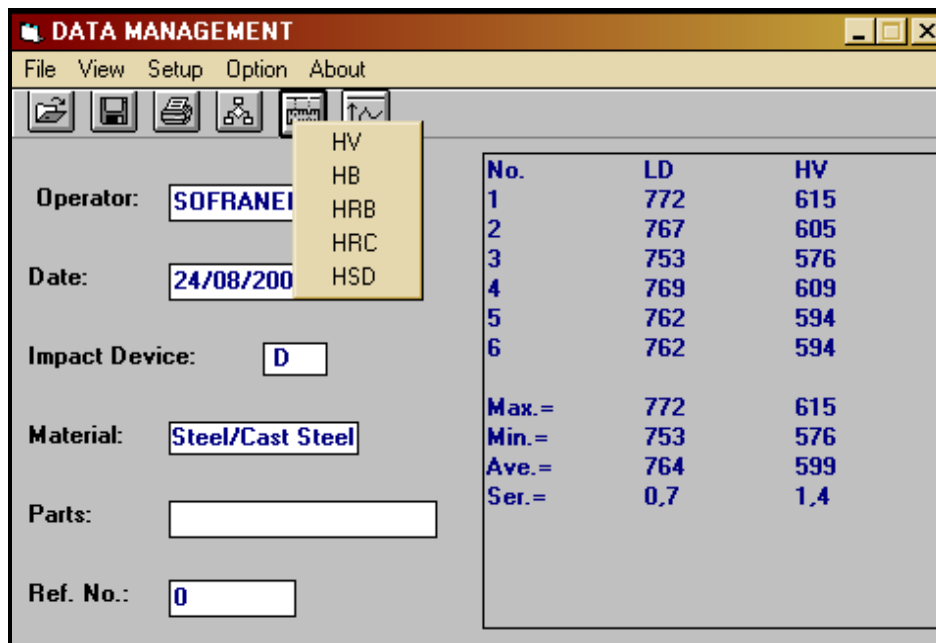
DATA MANAGEMENT

File View Setup Option About

HV
HB
HRB
HRC
HSD

Operator: SOFRANEI

Date: 24/08/200

Impact Device: D

Material: Steel/Cast Steel

Parts:

Ref. No.: 0

| No. | LD | HV |
|---|---|---|
| 1 | 772 | 615 |
| 2 | 767 | 605 |
| 3 | 753 | 576 |
| 4 | 769 | 609 |
| 5 | 762 | 594 |
| 6 | 762 | 594 |
| Max.= | 772 | 615 |
| Min.= | 753 | 576 |
| Ave.= | 764 | 599 |
| Ser.= | 0,7 | 1,4 |